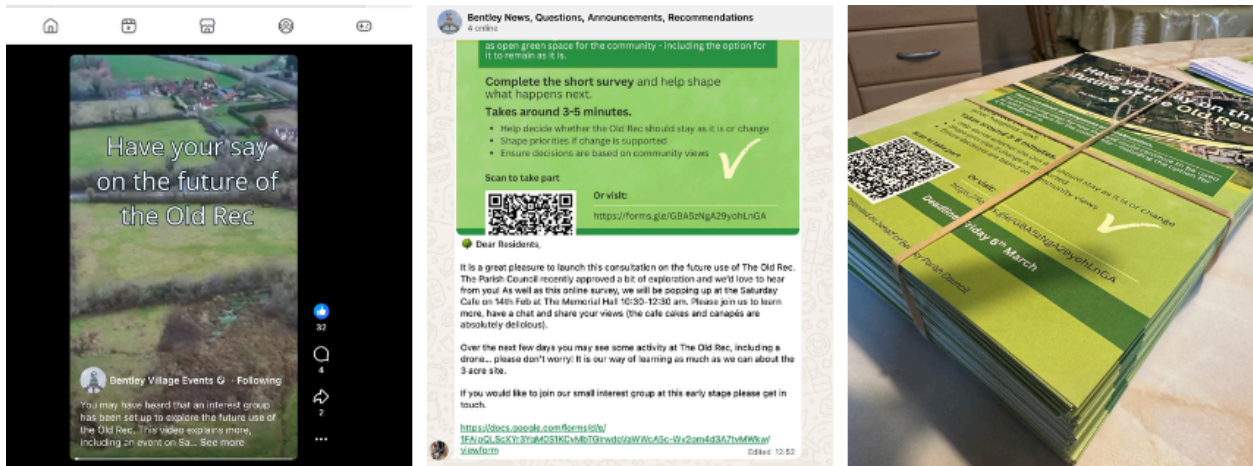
Have your say on the future of the Old Rec

32

4

2

Bentley Village Events · Following

You may have heard that an interest group has been set up to explore the future use of the Old Rec. This video explains more, including an event on Sa... See more

Bentley News, Questions, Announcements, Recommendations
4 online

as open green space for the community - including the option for it to remain as it is.

Complete the short survey and help shape what happens next.

Takes around 3-5 minutes.

- Help decide whether the Old Rec should stay as it is or change
- Shape priorities if change is supported
- Ensure decisions are based on community views

Scan to take part

Or visit:

https://forms.gle/GBA5zNgA29yohLnGA

Dear Residents,

It is a great pleasure to launch this consultation on the future use of The Old Rec. The Parish Council recently approved a bit of exploration and we'd love to hear from you! As well as this online survey, we will be popping up at the Saturday Cafe on 14th Feb at The Memorial Hall 10:30-12:30 am. Please join us to learn more, have a chat and share your views (the cafe cakes and canapés are absolutely delicious).

Over the next few days you may see some activity at The Old Rec, including a drone... please don't worry! It is our way of learning as much as we can about the 3 acre site.

If you would like to join our small interest group at this early stage please get in touch.

https://docs.google.com/forms/d/e/1FAIpQLScXYr3YqMOS1KCvMbTGirwdoVaWWcA5c-Wx2om4d3A7tvMWkw/viewform

Edited 12:52

Have your say on the future of the Old Rec

Takes around 3-5 minutes.

should stay as it is or change

Or visit:

https://forms.gle/GBA5zNgA29yohLnGA

Deadline Friday 6th March

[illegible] Parish Council